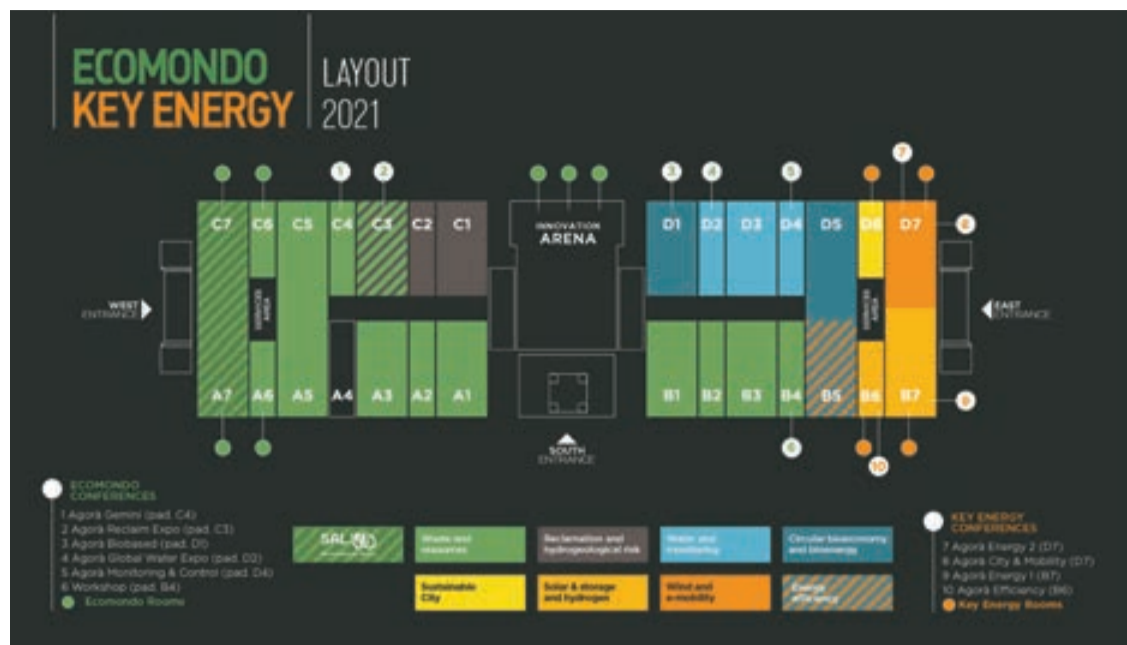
ECOMONDO
KEY ENERGY

LAYOUT
2021

1 2 3 4 5 7 8

C7 C6 C5 C4 C3 C2 C1

INNOVATION
ARENA

D1 D2 D3 D4 D5 D6 D7

SERVICES AREA

WEST ENTRANCE

EAST ENTRANCE

SERVICES AREA

A7 A6 A5 A4 A3 A2 A1

B1 B2 B3 B4 B5 B6 B7

9

6 10

SOUTH ENTRANCE

ECOMONDO CONFERENCES
1 Agorà Gemini (pad. C4)
2 Agorà Reclaim Expo (pad. C3)
3 Agorà Biobased (pad. D1)
4 Agorà Global Water Expo (pad. D2)
5 Agorà Monitoring & Control (pad. D4)
6 Workshop (pad. B4)
Ecomondo Rooms

SAL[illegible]

Waste and resources

Reclamation and hydrogeological risk

Water and monitoring

Circular bioeconomy and bioenergy

Sustainable City

Solar & storage and hydrogen

Wind and e-mobility

Energy efficiency

KEY ENERGY CONFERENCES
7 Agorà Energy 2 (D7)
8 Agorà City & Mobility (D7)
9 Agorà Energy 1 (B7)
10 Agorà Efficiency (B6)
Key Energy Rooms